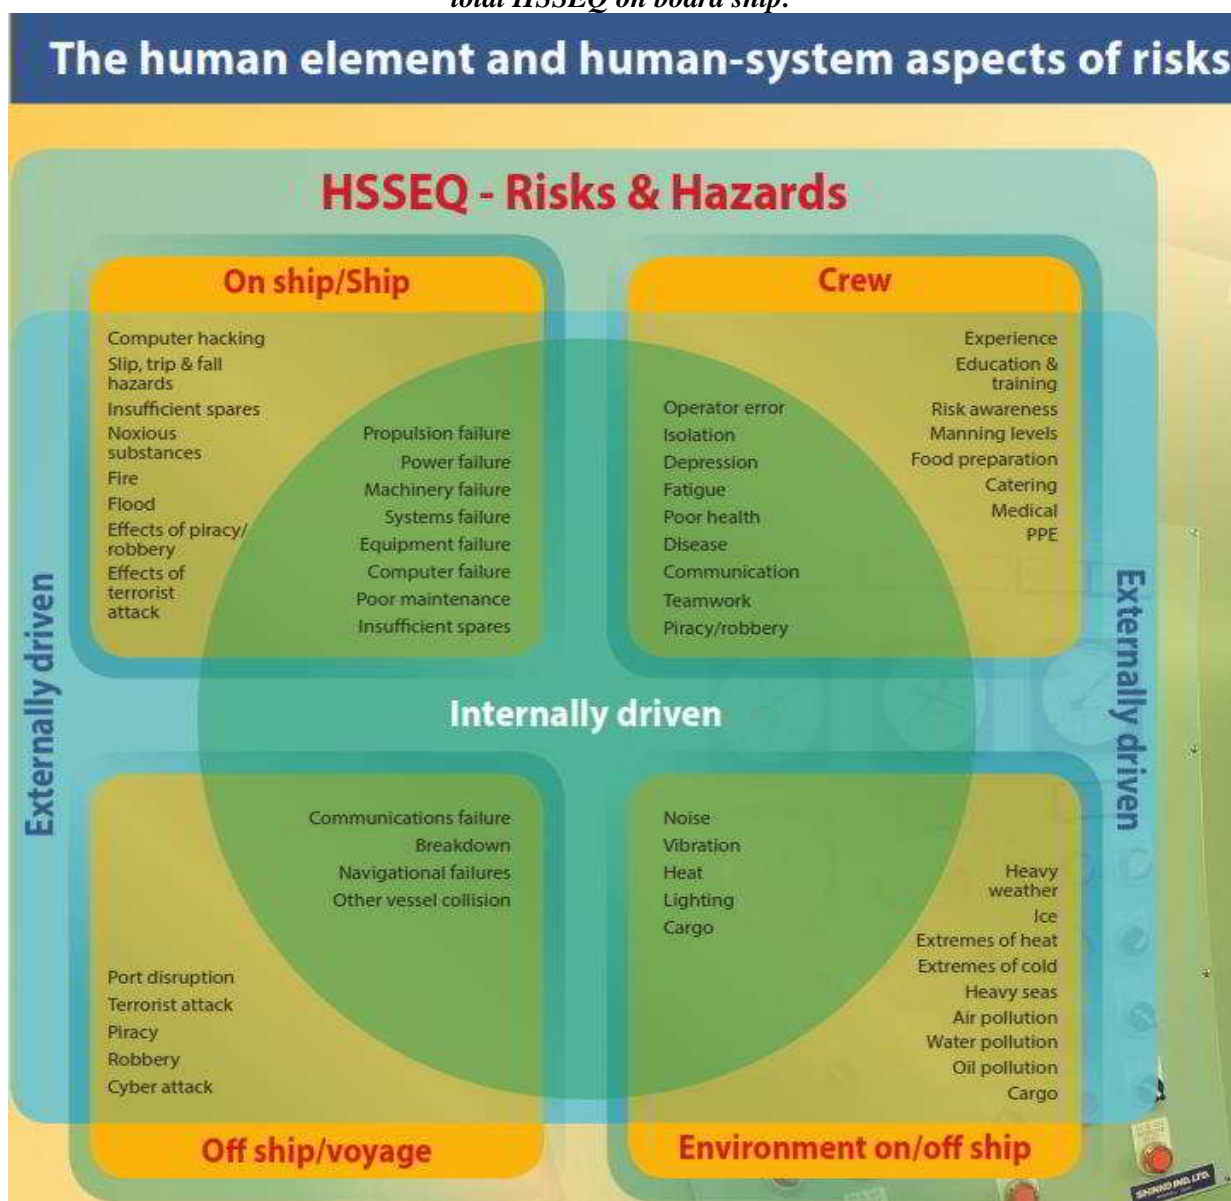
total HSSEQ on board ship.

The human element and human-system aspects of risks

HSSEQ - Risks & Hazards

On ship/Ship

Computer hacking
Slip, trip & fall hazards
Insufficient spares
Noxious substances
Fire
Flood
Effects of piracy/ robbery
Effects of terrorist attack

Propulsion failure
Power failure
Machinery failure
Systems failure
Equipment failure
Computer failure
Poor maintenance
Insufficient spares

Crew

Operator error
Isolation
Depression
Fatigue
Poor health
Disease
Communication
Teamwork
Piracy/robbery

Experience
Education & training
Risk awareness
Manning levels
Food preparation
Catering
Medical
PPE

Externally driven

Internally driven

Externally driven

Communications failure
Breakdown
Navigational failures
Other vessel collision

Port disruption
Terrorist attack
Piracy
Robbery
Cyber attack

Off ship/voyage

Noise
Vibration
Heat
Lighting
Cargo

Heavy weather
Ice
Extremes of heat
Extremes of cold
Heavy seas
Air pollution
Water pollution
Oil pollution
Cargo

Environment on/off ship